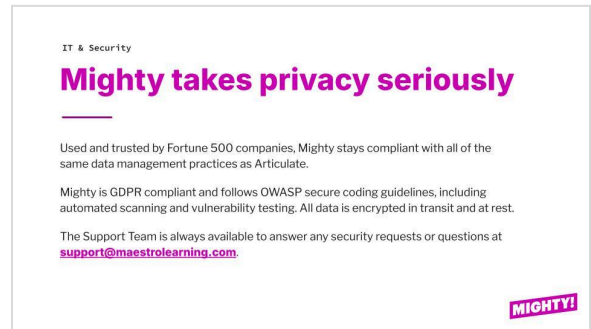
IT & Security

Mighty takes privacy seriously

Used and trusted by Fortune 500 companies, Mighty stays compliant with all of the same data management practices as Articulate.

Mighty is GDPR compliant and follows OWASP secure coding guidelines, including automated scanning and vulnerability testing. All data is encrypted in transit and at rest.

The Support Team is always available to answer any security requests or questions at support@maestrolearning.com.

MIGHTY!